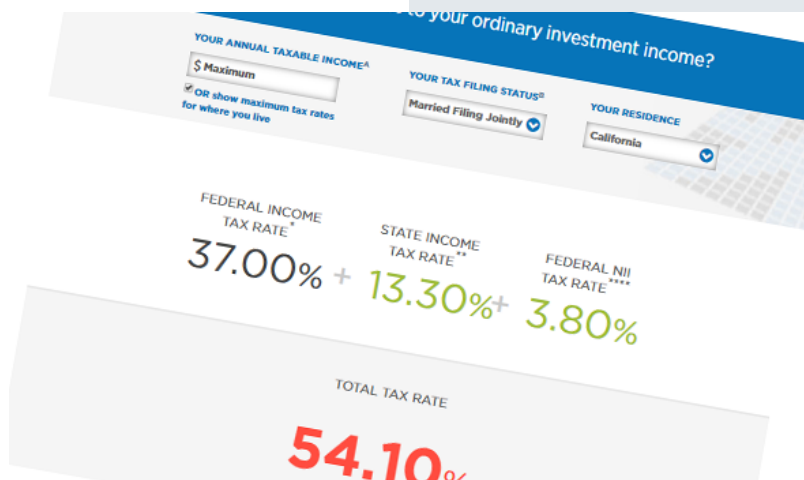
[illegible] to your ordinary investment income?

YOUR ANNUAL TAXABLE INCOME^A

$ Maximum

OR show maximum tax rates for where you live

YOUR TAX FILING STATUS^B

Married Filing Jointly

YOUR RESIDENCE

California

FEDERAL INCOME TAX RATE*

37.00%

+

STATE INCOME TAX RATE**

13.30%

+

FEDERAL NII TAX RATE****

3.80%

TOTAL TAX RATE

54.10%